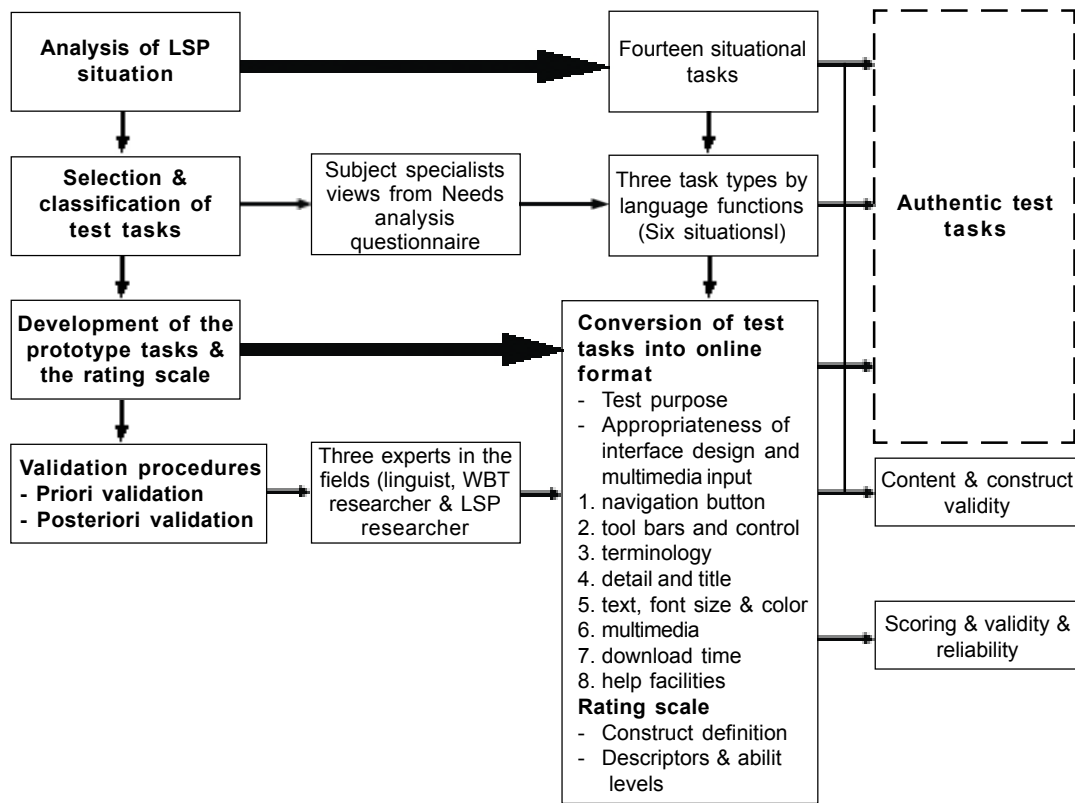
Analysis of LSP situation

Fourteen situational tasks

Selection & classification of test tasks

Subject specialists views from Needs analysis questionnaire

Three task types by language functions (Six situationsl)

Authentic test tasks

Development of the prototype tasks & the rating scale

Conversion of test tasks into online format
- Test purpose
- Appropriateness of interface design and multimedia input
1. navigation button
2. tool bars and control
3. terminology
4. detail and title
5. text, font size & color
6. multimedia
7. download time
8. help facilities
Rating scale
- Construct definition
- Descriptors & abilit levels

Validation procedures
- Priori validation
- Posteriori validation

Three experts in the fields (linguist, WBT researcher & LSP researcher

Content & construct validity

Scoring & validity & reliability